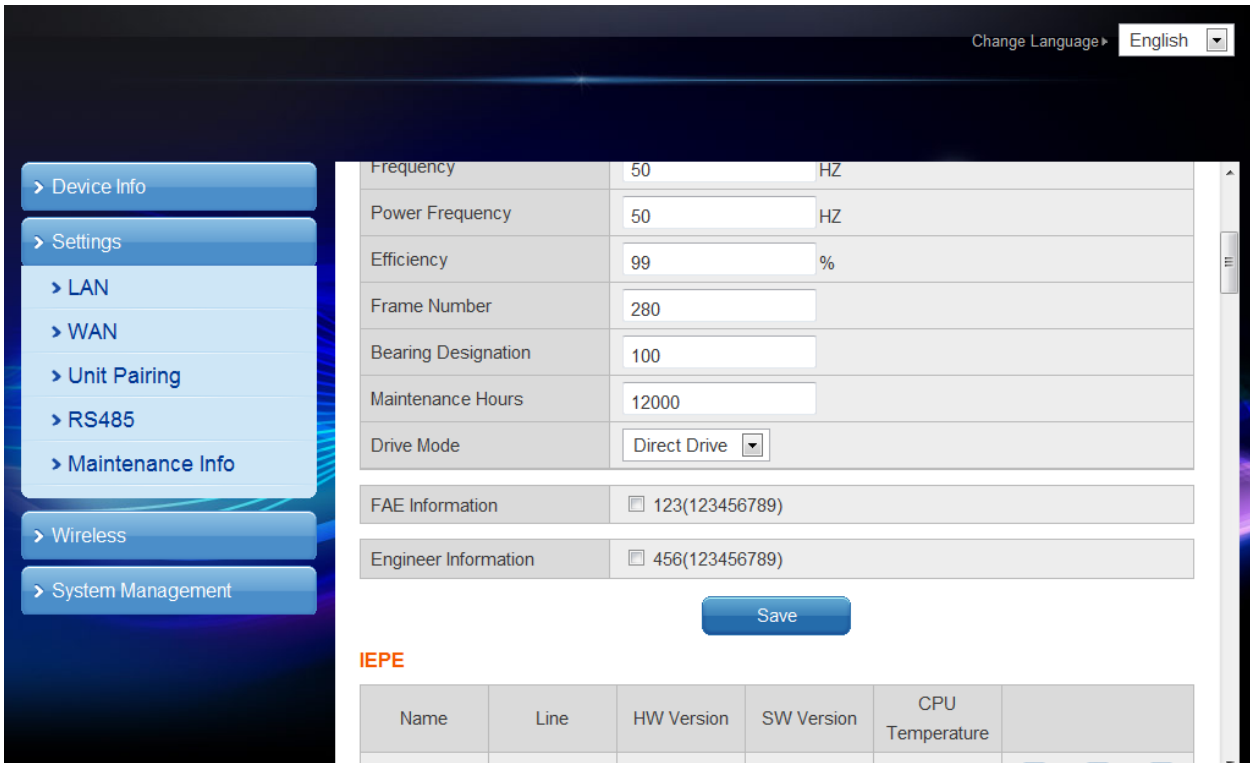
Change Language ▸ English

> Device Info
> Settings
> LAN
> WAN
> Unit Pairing
> RS485
> Maintenance Info
> Wireless
> System Management

| Frequency | 50 HZ |
|---|---|
| Power Frequency | 50 HZ |
| Efficiency | 99 % |
| Frame Number | 280 |
| Bearing Designation | 100 |
| Maintenance Hours | 12000 |
| Drive Mode | Direct Drive |

| FAE Information | 123(123456789) |
|---|---|

| Engineer Information | 456(123456789) |
|---|---|

Save

IEPE

| Name | Line | HW Version | SW Version | CPU Temperature | |
|---|---|---|---|---|---|